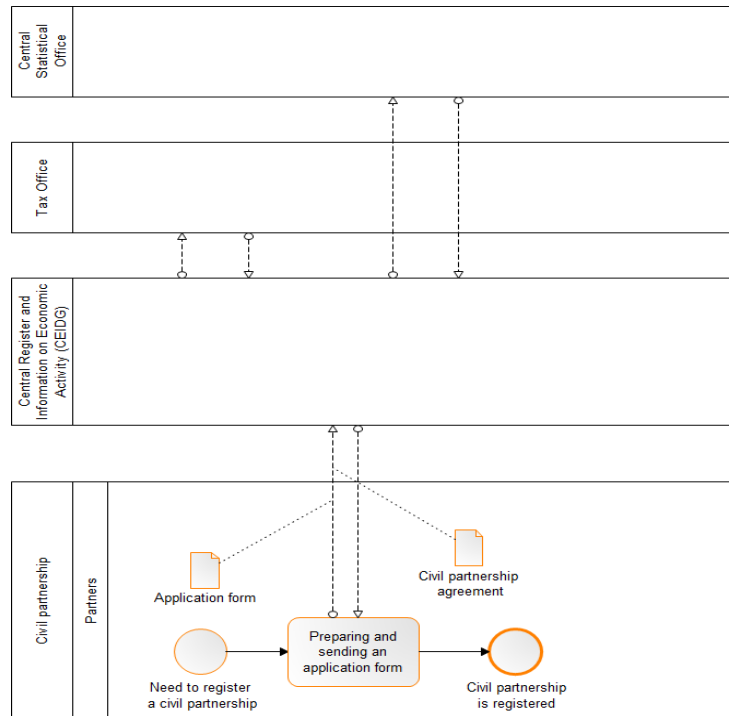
Central Statistical Office

Tax Office

Central Register and Information on Economic Activity (CEIDG)

Civil partnership

Partners

Application form

Civil partnership agreement

Preparing and sending an application form

Need to register a civil partnership

Civil partnership is registered